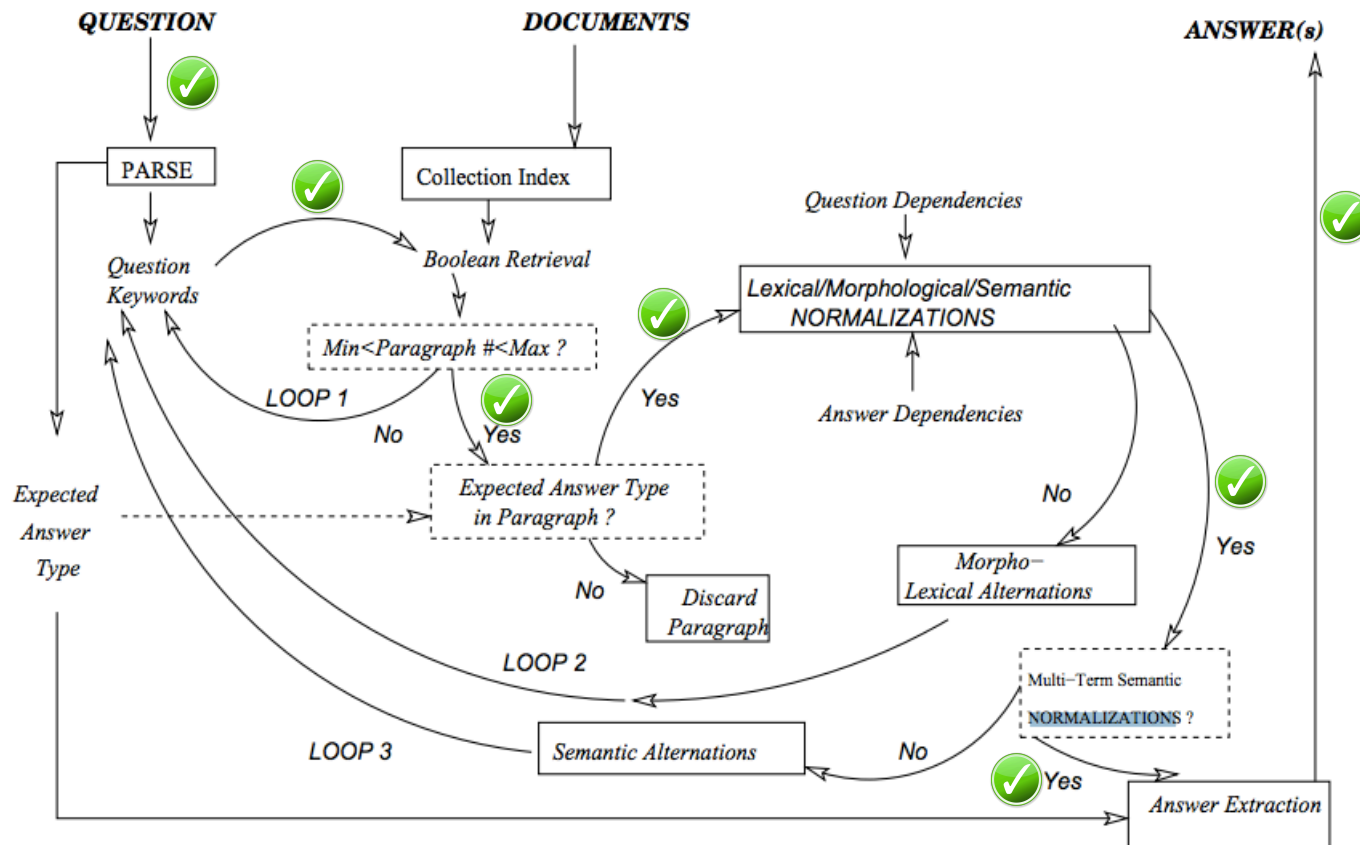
QUESTION

DOCUMENTS

ANSWER(s)

PARSE

Collection Index

Question Dependencies

Question Keywords

Boolean Retrieval

Lexical/Morphological/Semantic NORMALIZATIONS

Min<Paragraph #<Max ?

Yes

LOOP 1

No

Yes

Answer Dependencies

Expected Answer Type

Expected Answer Type in Paragraph ?

No

Yes

Morpho−Lexical Alternations

No

Discard Paragraph

LOOP 2

Multi−Term Semantic NORMALIZATIONS ?

LOOP 3

Semantic Alternations

No

Yes

Answer Extraction